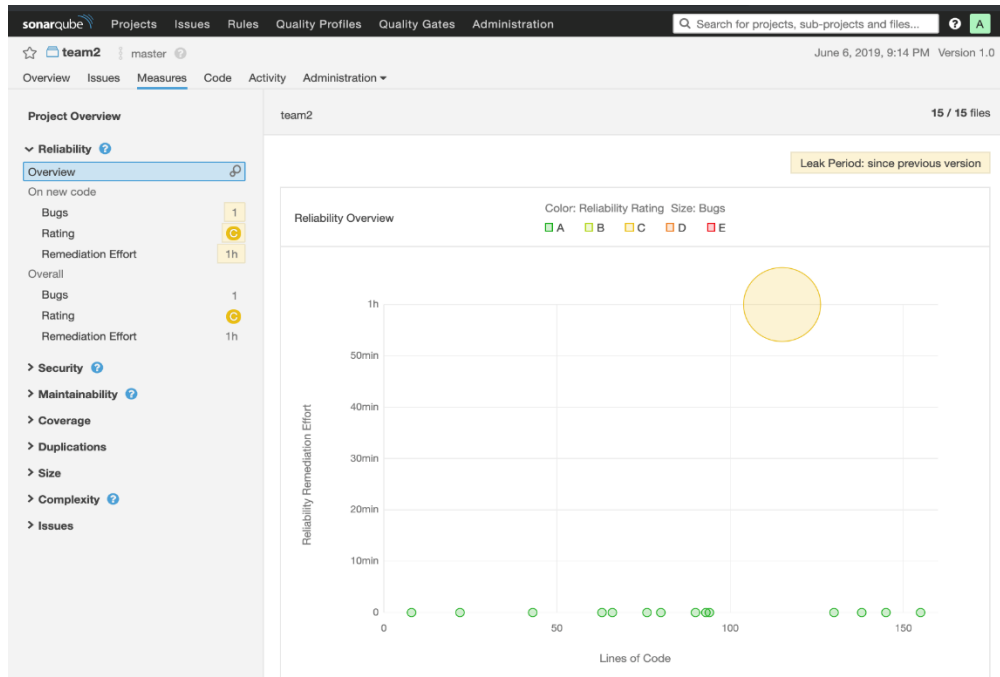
sonarqube Projects Issues Rules Quality Profiles Quality Gates Administration

Search for projects, sub-projects and files...

A

team2 master

June 6, 2019, 9:14 PM Version 1.0

Overview Issues Measures Code Activity Administration

Project Overview

Reliability

Overview

On new code

Bugs 1

Rating C

Remediation Effort 1h

Overall

Bugs 1

Rating C

Remediation Effort 1h

Security

Maintainability

Coverage

Duplications

Size

Complexity

Issues

team2

15 / 15 files

Leak Period: since previous version

Reliability Overview

Color: Reliability Rating Size: Bugs

A B C D E

1h

50min

40min

30min

20min

10min

0

Reliability Remediation Effort

0 50 100 150

Lines of Code